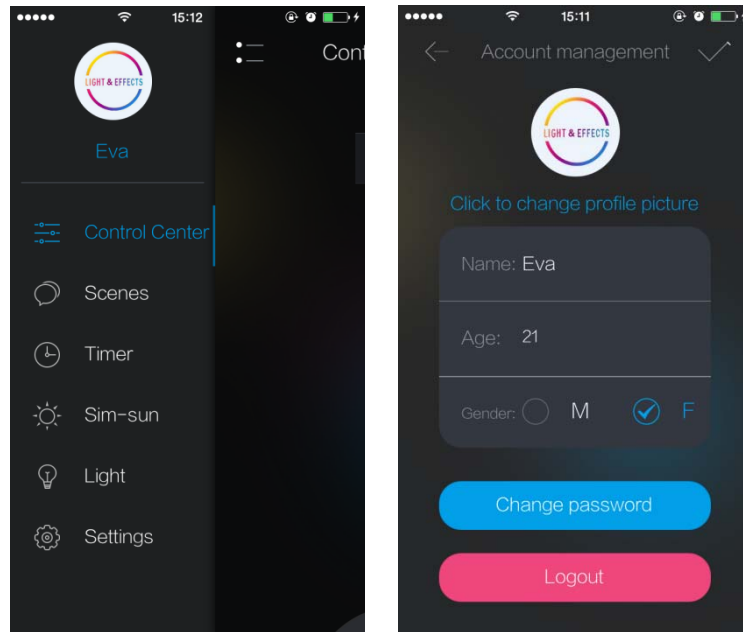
●●●●● 15:12

LIGHT & EFFECTS

Eva

Control Center

Scenes

Timer

Sim-sun

Light

Settings

Cont

●●●●● 15:11

Account management

LIGHT & EFFECTS

Click to change profile picture

Name: Eva

Age: 21

Gender: M F

Change password

Logout